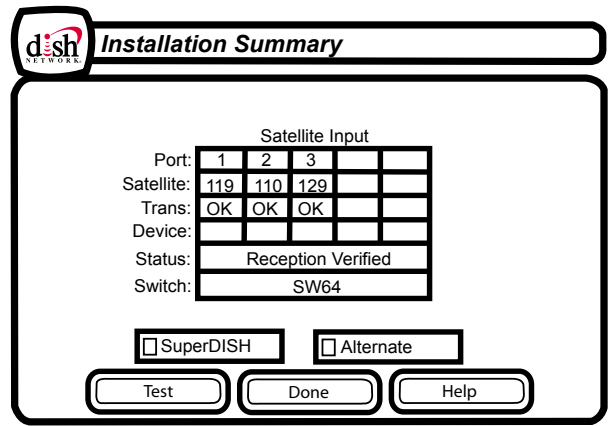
dish NETWORK

Installation Summary

Satellite Input

| Port: | 1 | 2 | 3 | | |
|---|---|---|---|---|---|
| Satellite: | 119 | 110 | 129 | | |
| Trans: | OK | OK | OK | | |
| Device: | | | | | |
| Status: | Reception Verified | | | | |
| Switch: | SW64 | | | | |

SuperDISH

Alternate

Test

Done

Help